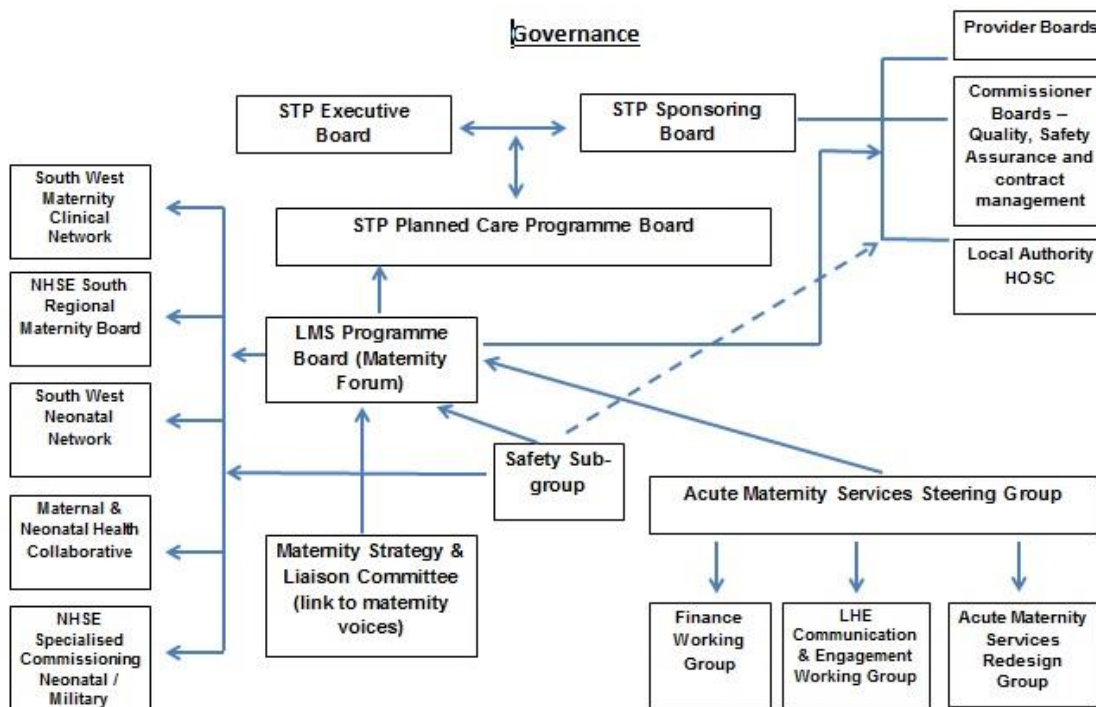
Governance

Provider Boards

STP Executive Board

STP Sponsoring Board

Commissioner Boards – Quality, Safety Assurance and contract management

South West Maternity Clinical Network

STP Planned Care Programme Board

Local Authority HOSC

NHSE South Regional Maternity Board

LMS Programme Board (Maternity Forum)

South West Neonatal Network

Safety Sub-group

Acute Maternity Services Steering Group

Maternal & Neonatal Health Collaborative

Maternity Strategy & Liaison Committee (link to maternity voices)

NHSE Specialised Commissioning Neonatal / Military

Finance Working Group

LHE Communication & Engagement Working Group

Acute Maternity Services Redesign Group